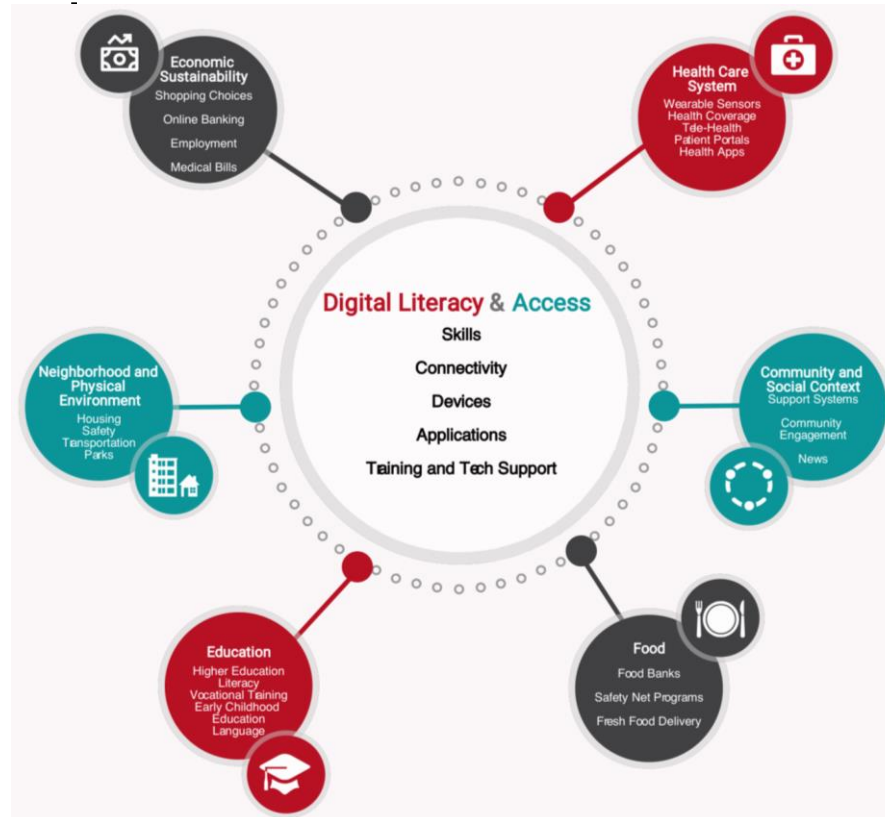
Economic Sustainability
Shopping Choices
Online Banking
Employment
Medical Bills

Health Care System
Wearable Sensors
Health Coverage
Tele-Health
Patient Portals
Health Apps

Digital Literacy & Access
Skills
Connectivity
Devices
Applications
Training and Tech Support

Neighborhood and Physical Environment
Housing
Safety
Transportation
Parks

Community and Social Context
Support Systems
Community Engagement
News

Education
Higher Education
Literacy
Vocational Training
Early Childhood Education
Language

Food
Food Banks
Safety Net Programs
Fresh Food Delivery